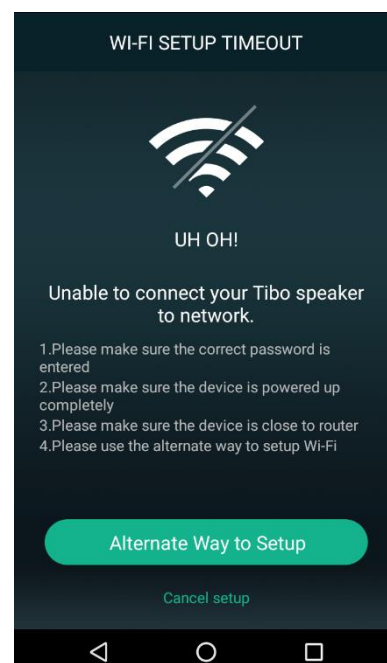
WI-FI SETUP TIMEOUT

UH OH!

Unable to connect your Tibo speaker to network.

1.Please make sure the correct password is entered
2.Please make sure the device is powered up completely
3.Please make sure the device is close to router
4.Please use the alternate way to setup Wi-Fi

Alternate Way to Setup

Cancel setup